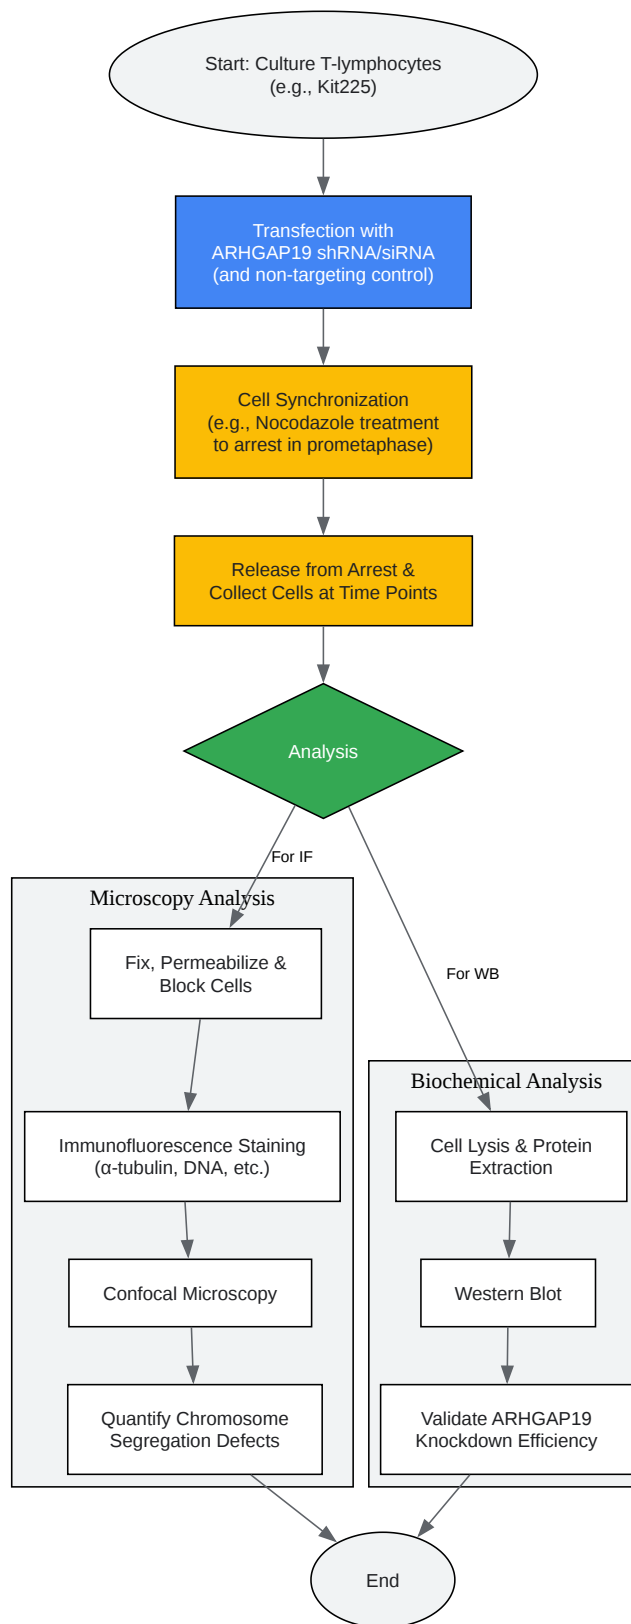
Start: Culture T-lymphocytes
(e.g., Kit225)

Transfection with
ARHGAP19 shRNA/siRNA
(and non-targeting control)

Cell Synchronization
(e.g., Nocodazole treatment
to arrest in prometaphase)

Release from Arrest &
Collect Cells at Time Points

Analysis

For IF

For WB

Microscopy Analysis

Fix, Permeabilize &
Block Cells

Immunofluorescence Staining
(α-tubulin, DNA, etc.)

Confocal Microscopy

Quantify Chromosome
Segregation Defects

Biochemical Analysis

Cell Lysis & Protein
Extraction

Western Blot

Validate ARHGAP19
Knockdown Efficiency

End